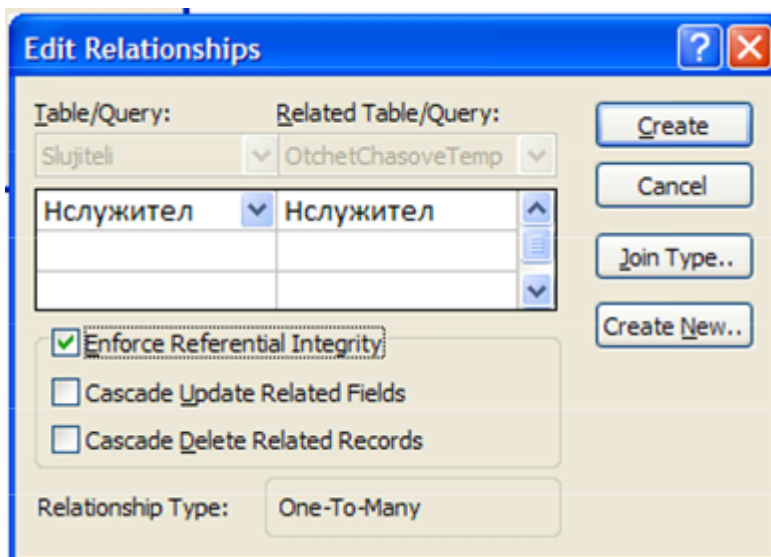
Edit Relationships

Table/Query:
Slujiteli

Related Table/Query:
OtchetChasoveTemp

| Нслужител | Нслужител |
|---|---|
| | |
| | |

Enforce Referential Integrity

Cascade Update Related Fields

Cascade Delete Related Records

Relationship Type: One-To-Many

Create

Cancel

Join Type..

Create New..